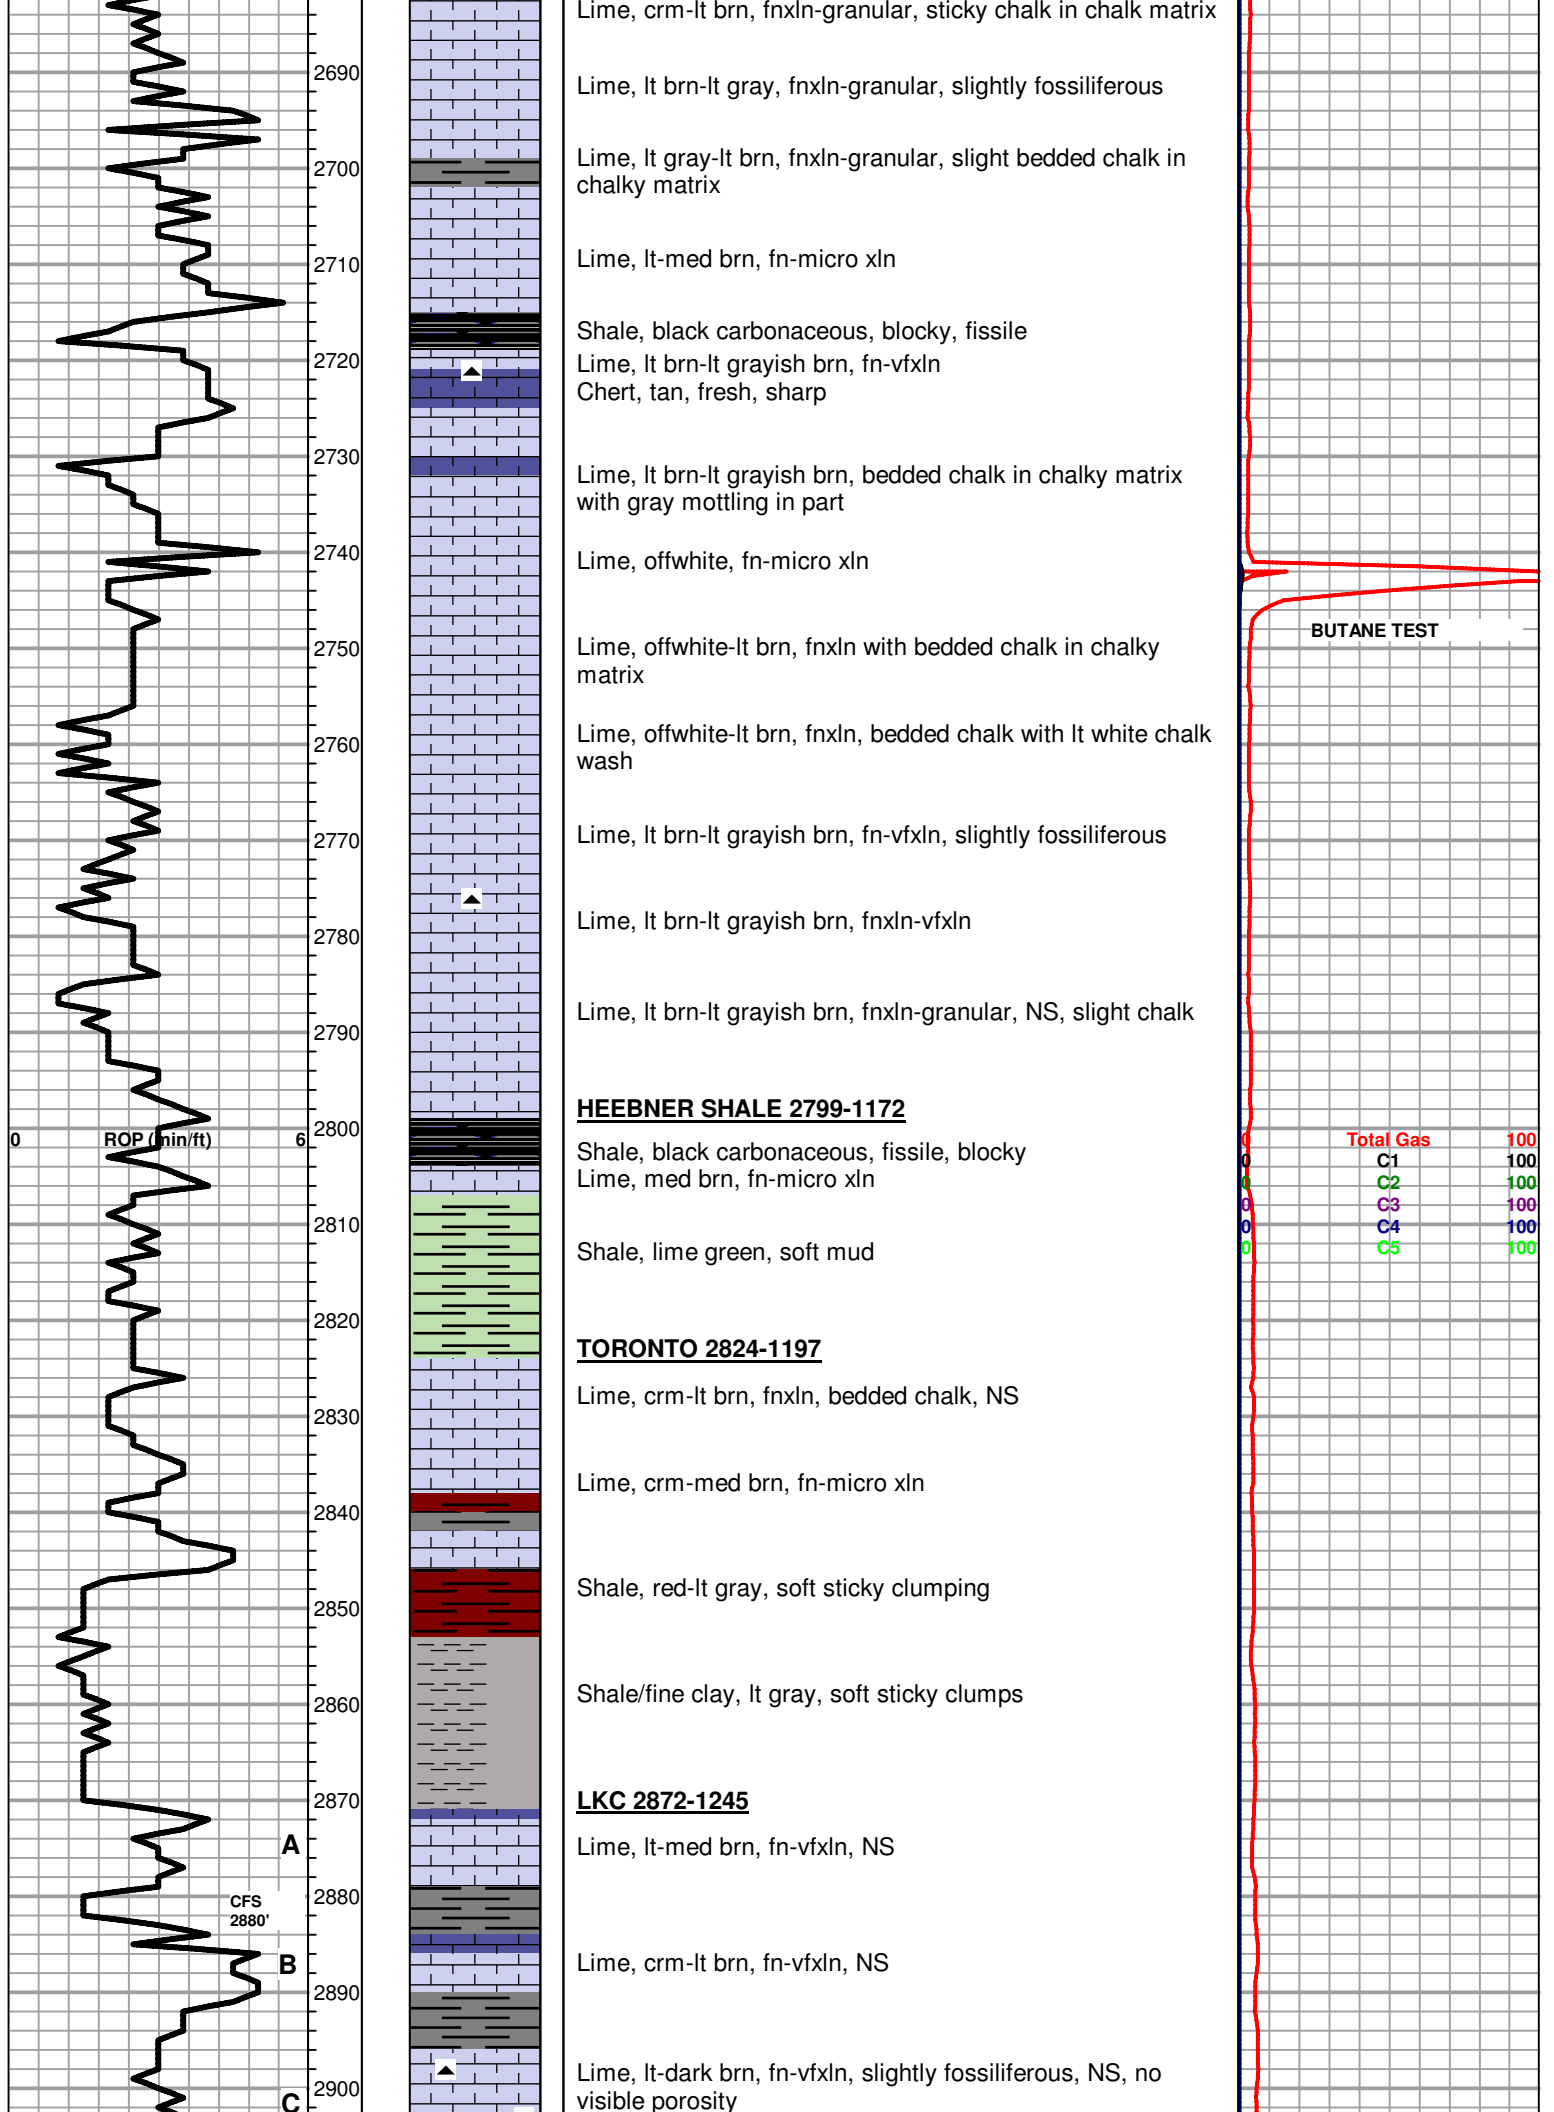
2690
2700
2710
2720
2730
2740
2750
2760
2770
2780
2790
2800
2810
2820
2830
2840
2850
2860
2870
2880
2890
2900

0 ROP (min/ft) 6

A
CFS 2880'
B
C

Lime, crm-lt brn, fnxln-granular, sticky chalk in chalk matrix

Lime, lt brn-lt gray, fnxln-granular, slightly fossiliferous

Lime, lt gray-lt brn, fnxln-granular, slight bedded chalk in chalky matrix

Lime, lt-med brn, fn-micro xln

Shale, black carbonaceous, blocky, fissile
Lime, lt brn-lt grayish brn, fn-vfxln
Chert, tan, fresh, sharp

Lime, lt brn-lt grayish brn, bedded chalk in chalky matrix with gray mottling in part

Lime, offwhite, fn-micro xln

Lime, offwhite-lt brn, fnxln with bedded chalk in chalky matrix

Lime, offwhite-lt brn, fnxln, bedded chalk with lt white chalk wash

Lime, lt brn-lt grayish brn, fn-vfxln, slightly fossiliferous

Lime, lt brn-lt grayish brn, fnxln-vfxln

Lime, lt brn-lt grayish brn, fnxln-granular, NS, slight chalk

HEEBNER SHALE 2799-1172

Shale, black carbonaceous, fissile, blocky
Lime, med brn, fn-micro xln

Shale, lime green, soft mud

TORONTO 2824-1197

Lime, crm-lt brn, fnxln, bedded chalk, NS

Lime, crm-med brn, fn-micro xln

Shale, red-lt gray, soft sticky clumping

Shale/fine clay, lt gray, soft sticky clumps

LKC 2872-1245

Lime, lt-med brn, fn-vfxln, NS

Lime, crm-lt brn, fn-vfxln, NS

Lime, lt-dark brn, fn-vfxln, slightly fossiliferous, NS, no visible porosity

BUTANE TEST

0 Total Gas 100
0 C1 100
0 C2 100
0 C3 100
0 C4 100
0 C5 100